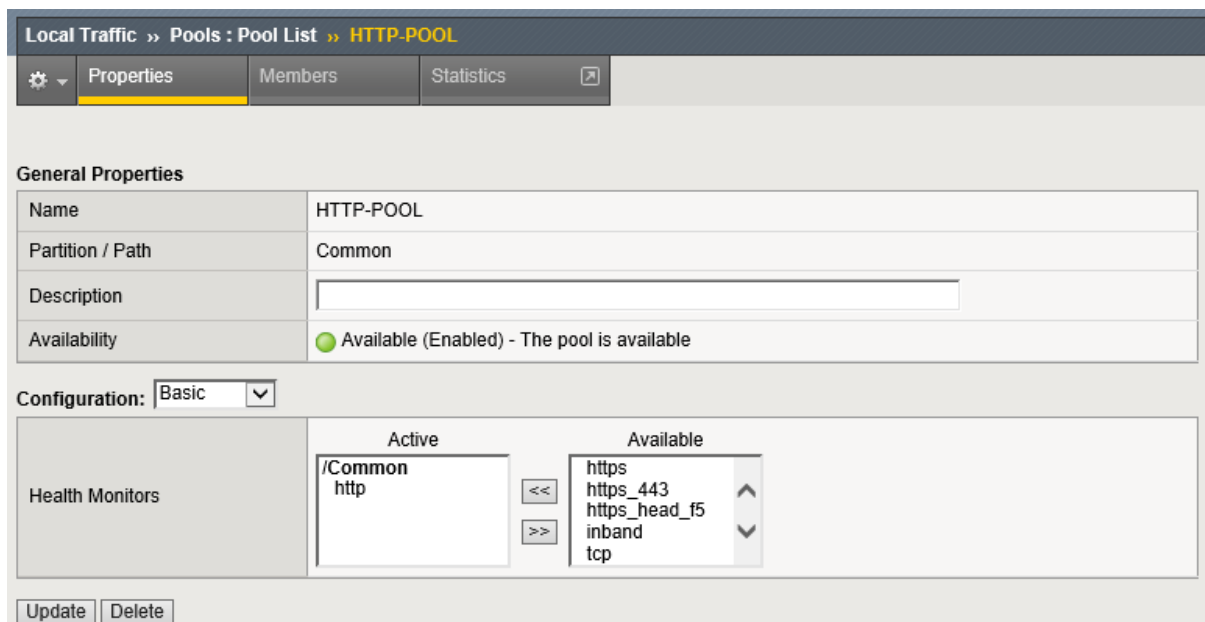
Local Traffic » Pools : Pool List » HTTP-POOL

Properties | Members | Statistics

General Properties

| | |
|---|---|
| Name | HTTP-POOL |
| Partition / Path | Common |
| Description | |
| Availability | Available (Enabled) - The pool is available |

Configuration: Basic

| | | | |
|---|---|---|---|
| Health Monitors | Active<br>/Common<br>http | << >> | Available<br>https<br>https_443<br>https_head_f5<br>inband<br>tcp |

Update Delete